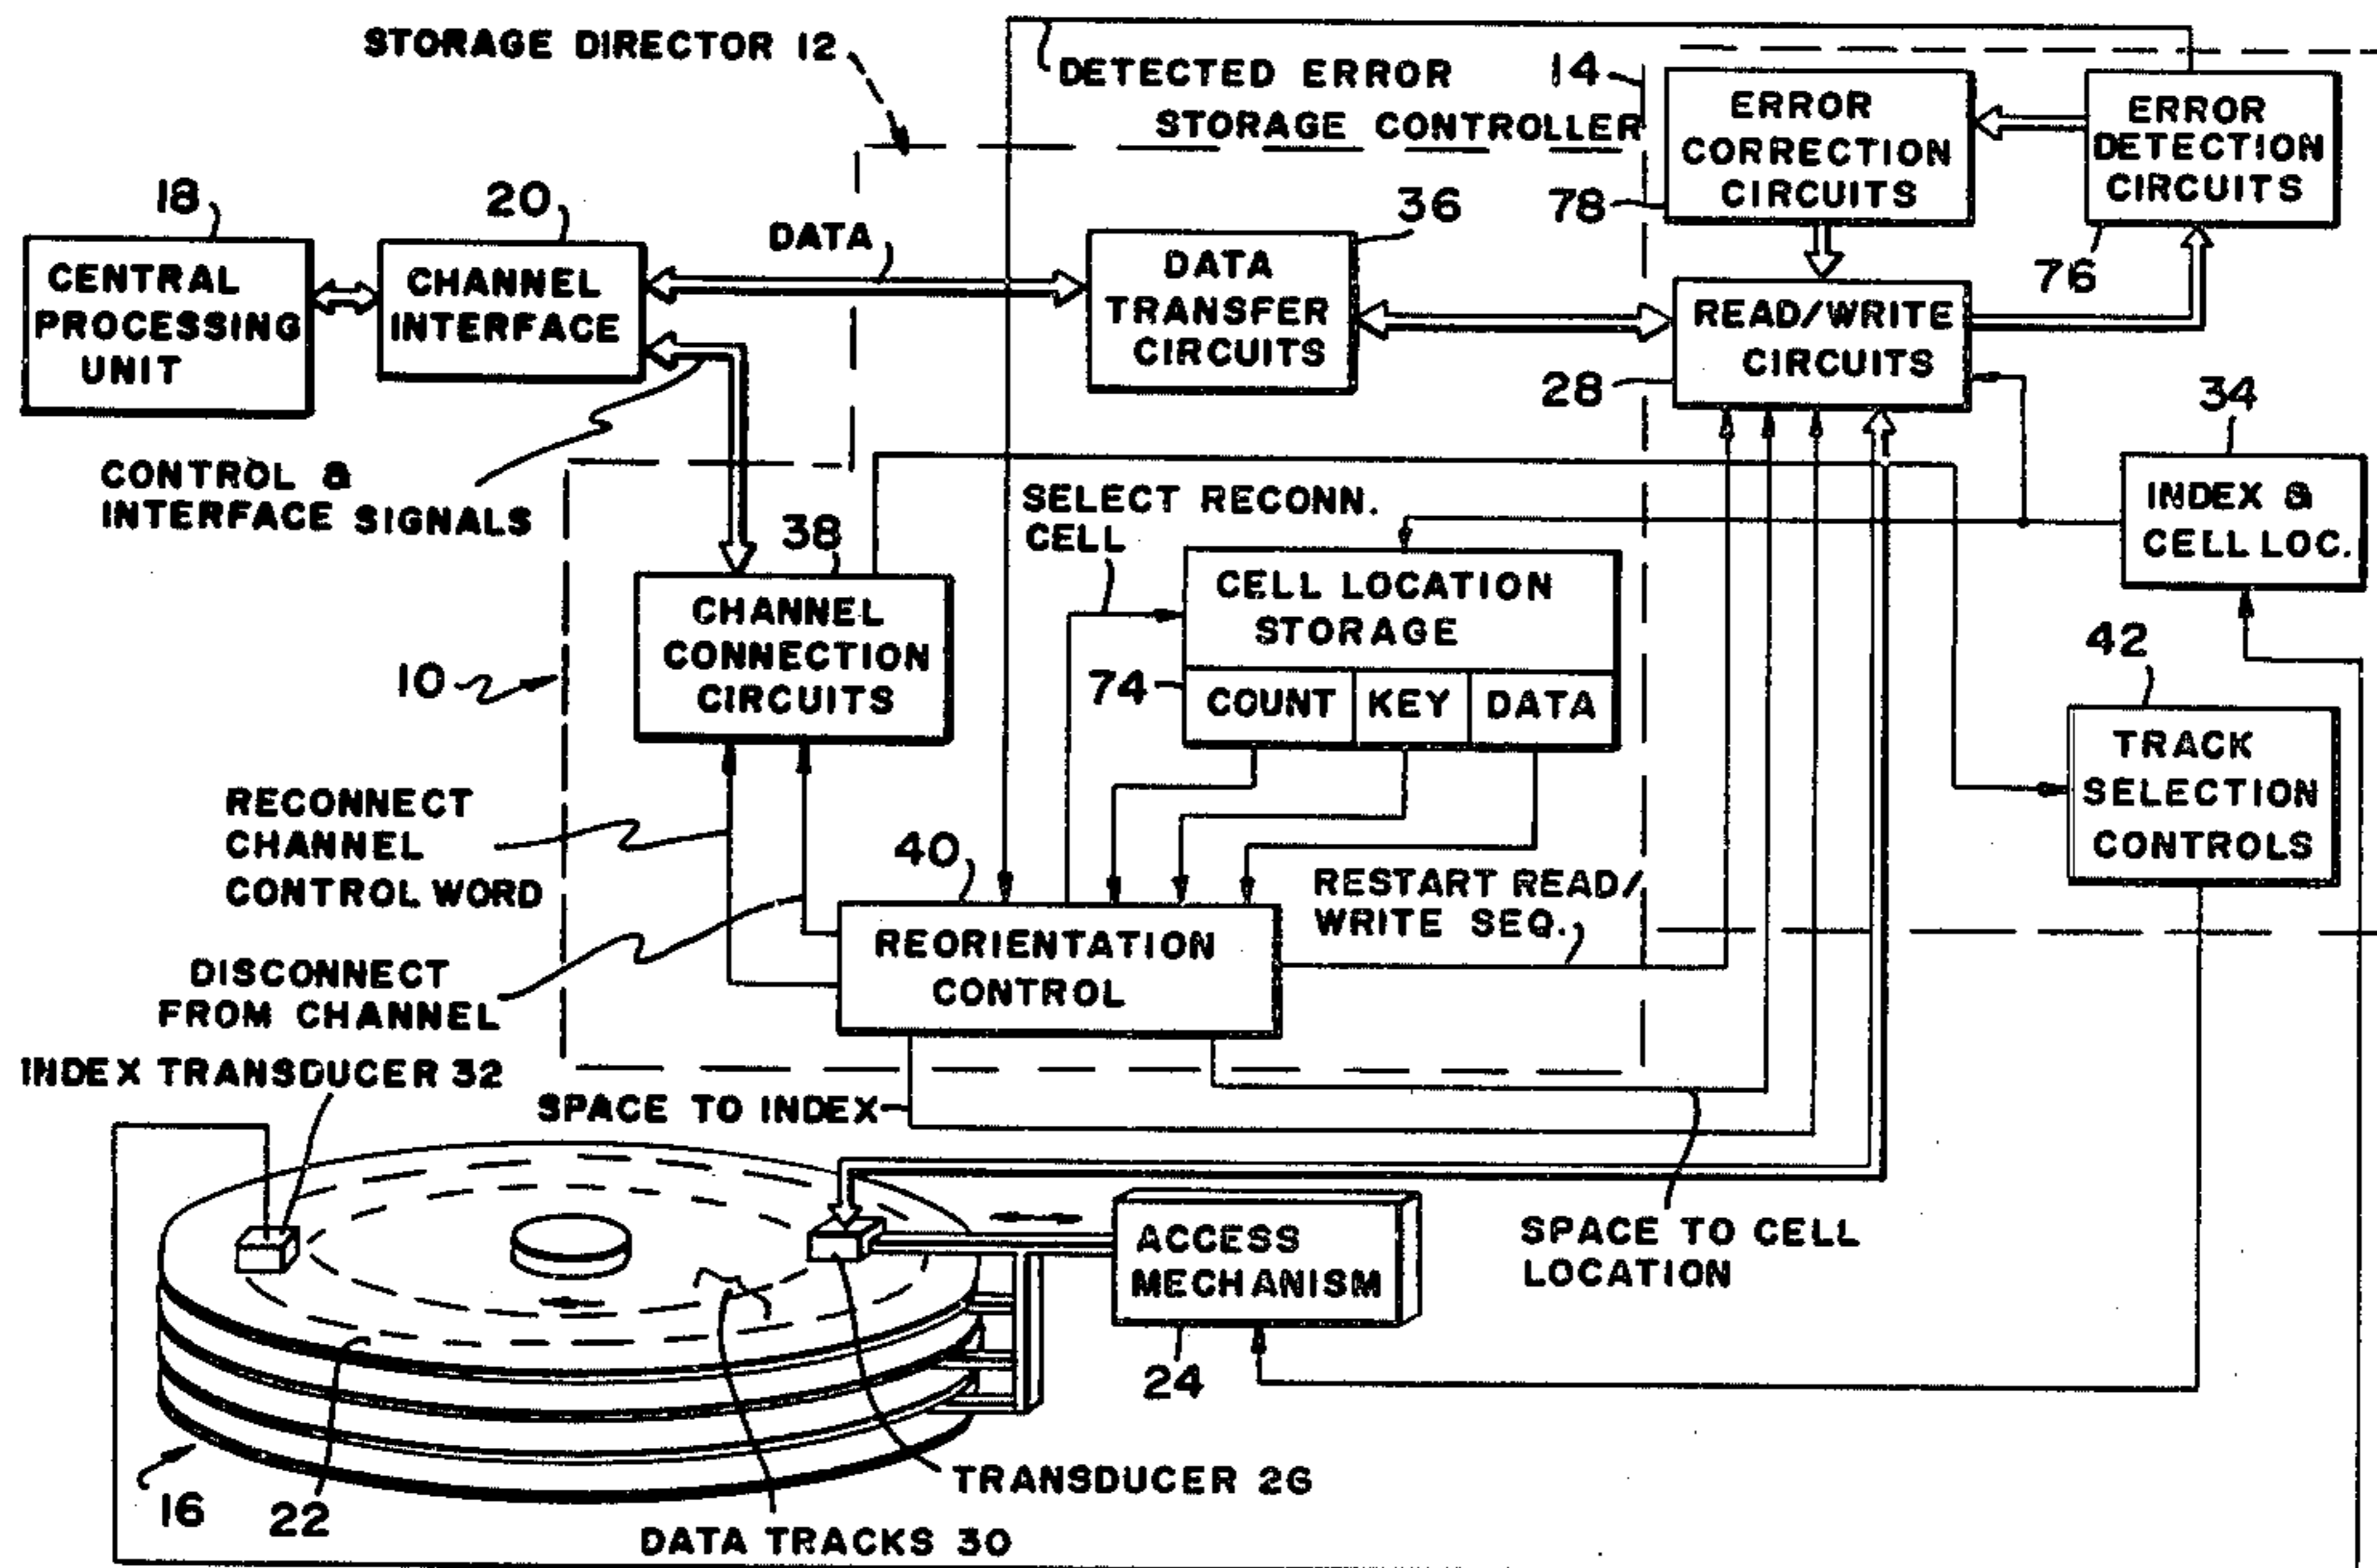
STORAGE DIRECTOR 12

DETECTED ERROR

14

STORAGE CONTROLLER

ERROR CORRECTION CIRCUITS

ERROR DETECTION CIRCUITS

18

20

DATA

36

78

CENTRAL PROCESSING UNIT

CHANNEL INTERFACE

DATA TRANSFER CIRCUITS

READ/WRITE CIRCUITS

76

28

34

CONTROL & INTERFACE SIGNALS

SELECT RECONN. CELL

INDEX & CELL LOC.

38

CELL LOCATION STORAGE

CHANNEL CONNECTION CIRCUITS

42

10

74

COUNT

KEY

DATA

TRACK SELECTION CONTROLS

RECONNECT CHANNEL CONTROL WORD

40

RESTART READ/ WRITE SEQ.

REORIENTATION CONTROL

DISCONNECT FROM CHANNEL

INDEX TRANSDUCER 32

SPACE TO INDEX

ACCESS MECHANISM

SPACE TO CELL LOCATION

24

TRANSDUCER 26

16

22

DATA TRACKS 30